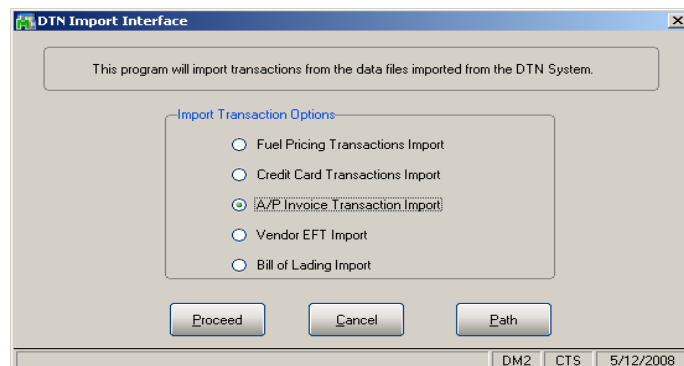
DTN Import Interface

This program will import transactions from the data files imported from the DTN System.

Import Transaction Options

Fuel Pricing Transactions Import

Credit Card Transactions Import

A/P Invoice Transaction Import

Vendor EFT Import

Bill of Lading Import

Proceed

Cancel

Path

DM2

CTS

5/12/2008